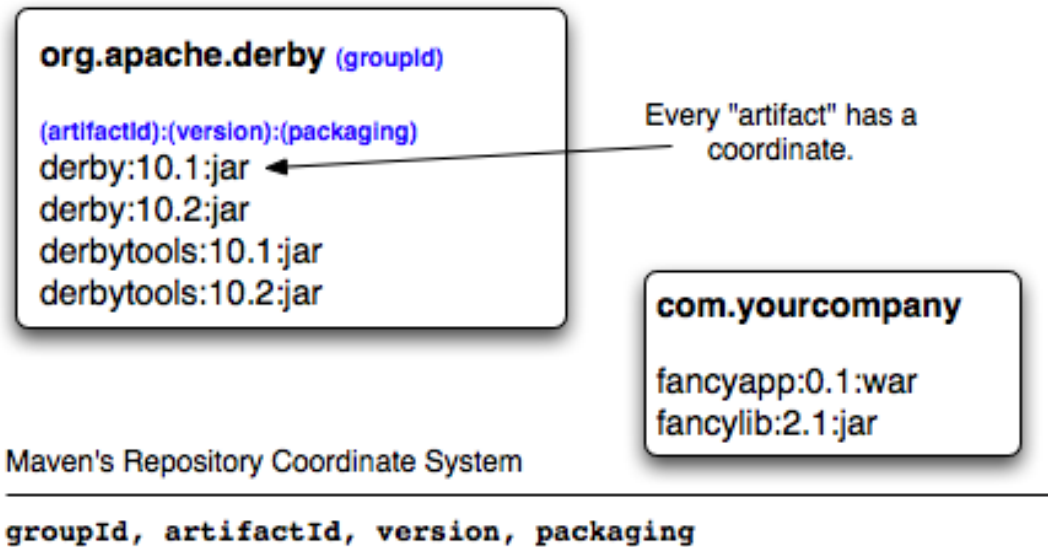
org.apache.derby (groupId)

(artifactId):(version):(packaging)
derby:10.1:jar
derby:10.2:jar
derbytools:10.1:jar
derbytools:10.2:jar

Every "artifact" has a coordinate.

com.yourcompany

fancyapp:0.1:war
fancylib:2.1:jar

Maven's Repository Coordinate System

groupId, artifactId, version, packaging